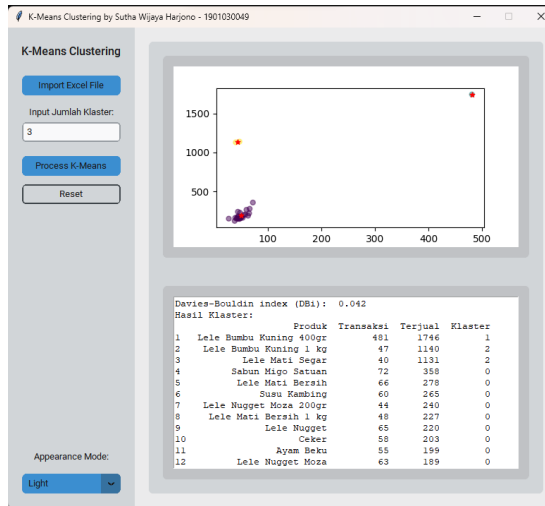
K-Means Clustering by Sutha Wijaya Harjono - 1901030049

K-Means Clustering

Import Excel File

Input Jumlah Klaster:

3

Process K-Means

Reset

Appearance Mode:

Light

1500
1000
500
100 200 300 400 500

Davies-Bouldin index (DBi): 0.042
Hasil Klaster:

| | Produk | Transaksi | Terjual | Klaster |
|---|---|---|---|---|
| 1 | Lele Bumbu Kuning 400gr | 481 | 1746 | 1 |
| 2 | Lele Bumbu Kuning 1 kg | 47 | 1140 | 2 |
| 3 | Lele Mati Segar | 40 | 1131 | 2 |
| 4 | Sabun Migo Satuan | 72 | 358 | 0 |
| 5 | Lele Mati Bersih | 66 | 278 | 0 |
| 6 | Susu Kambing | 60 | 265 | 0 |
| 7 | Lele Nugget Moza 200gr | 44 | 240 | 0 |
| 8 | Lele Mati Bersih 1 kg | 48 | 227 | 0 |
| 9 | Lele Nugget | 65 | 220 | 0 |
| 10 | Ceker | 58 | 203 | 0 |
| 11 | Ayam Beku | 55 | 199 | 0 |
| 12 | Lele Nugget Moza | 63 | 189 | 0 |